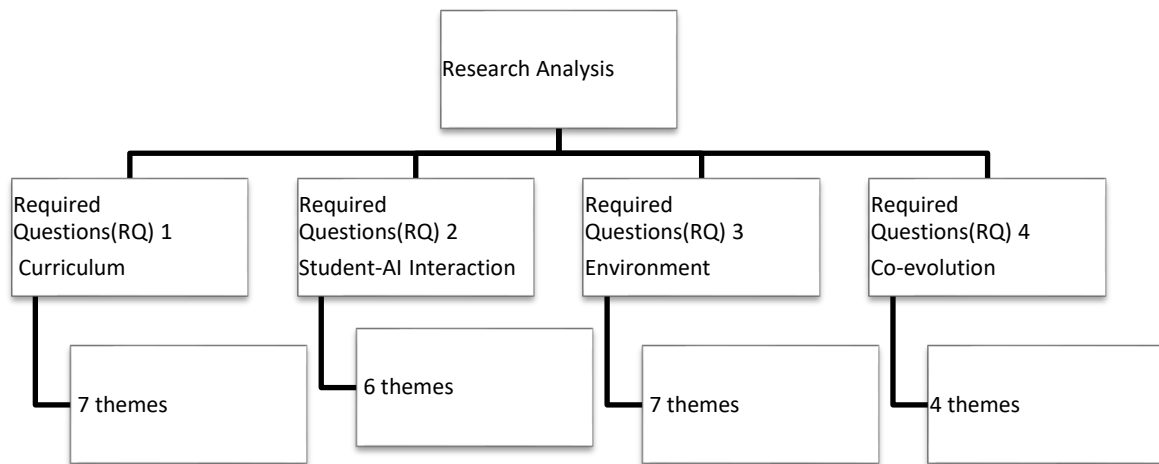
Research Analysis

Required Questions(RQ) 1
Curriculum

7 themes

Required Questions(RQ) 2
Student-AI Interaction

6 themes

Required Questions(RQ) 3
Environment

7 themes

Required Questions(RQ) 4
Co-evolution

4 themes